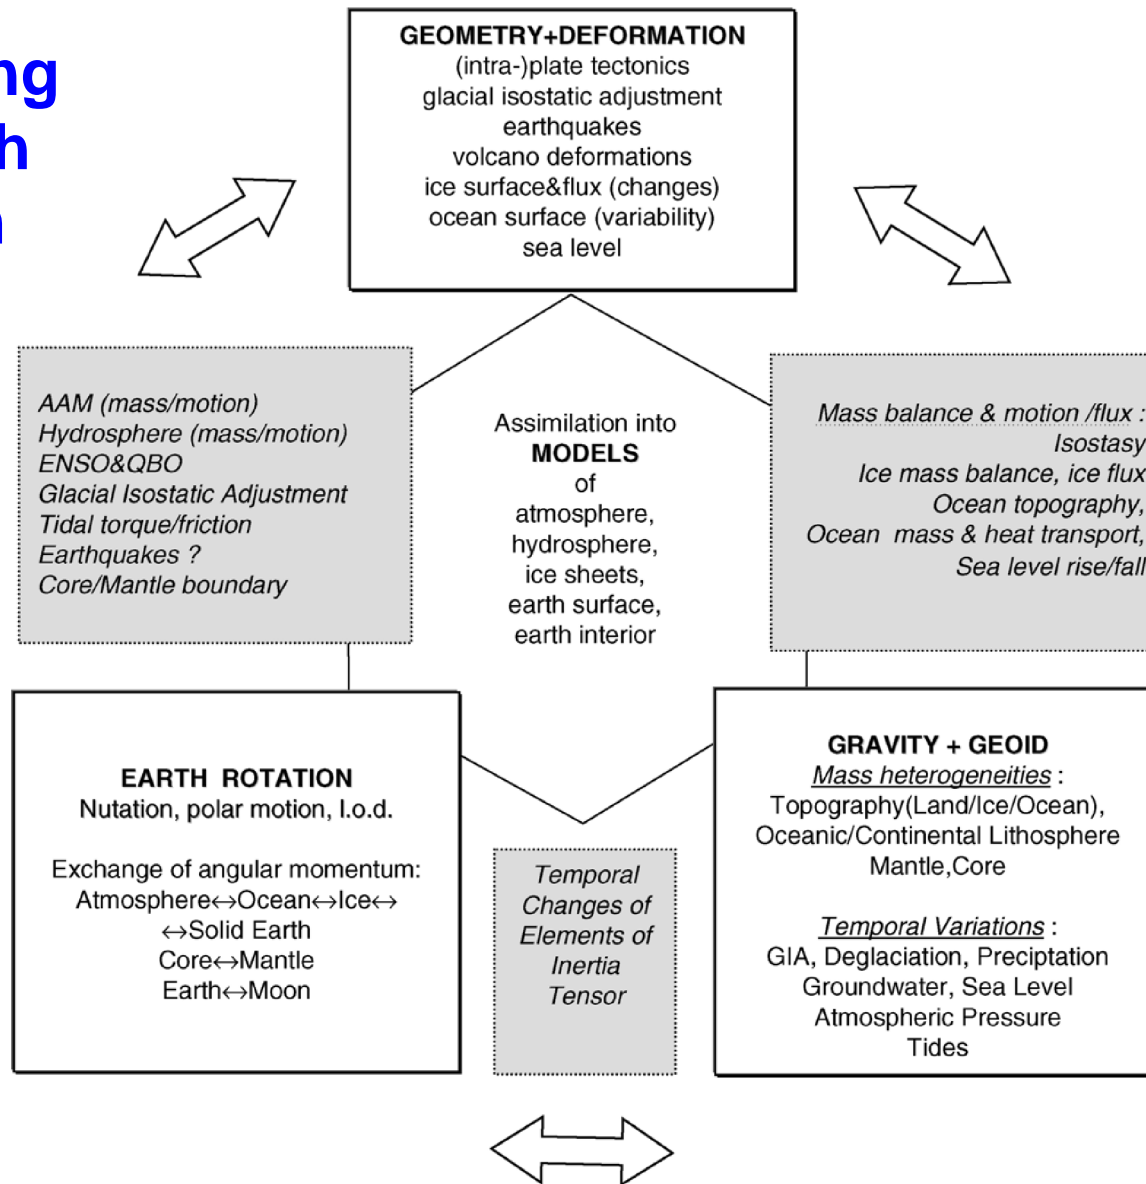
ng
h
n

GEOMETRY+DEFORMATION
(intra-)plate tectonics
glacial isostatic adjustment
earthquakes
volcano deformations
ice surface&flux (changes)
ocean surface (variability)
sea level

AAM (mass/motion)
Hydrosphere (mass/motion)
ENSO&QBO
Glacial Isostatic Adjustment
Tidal torque/friction
Earthquakes ?
Core/Mantle boundary

Assimilation into
MODELS
of
atmosphere,
hydrosphere,
ice sheets,
earth surface,
earth interior

Mass balance & motion /flux :
Isostasy
Ice mass balance, ice flux
Ocean topography,
Ocean mass & heat transport,
Sea level rise/fall

EARTH ROTATION
Nutation, polar motion, l.o.d.

Exchange of angular momentum:
Atmosphere↔Ocean↔Ice↔
↔Solid Earth
Core↔Mantle
Earth↔Moon

Temporal
Changes of
Elements of
Inertia
Tensor

GRAVITY + GEOID
Mass heterogeneities :
Topography(Land/Ice/Ocean),
Oceanic/Continental Lithosphere
Mantle,Core

Temporal Variations :
GIA, Deglaciation, Preciptation
Groundwater, Sea Level
Atmospheric Pressure
Tides